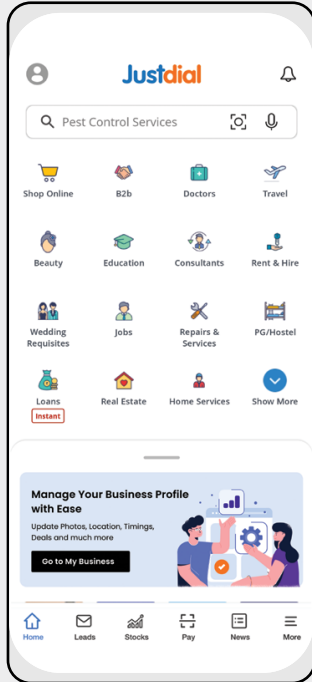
Justdial

Pest Control Services

Shop Online
B2b
Doctors
Travel
Beauty
Education
Consultants
Rent & Hire
Wedding Requisites
Jobs
Repairs & Services
PG/Hostel
Loans
Instant
Real Estate
Home Services
Show More

Manage Your Business Profile with Ease
Update Photos, Location, Timings, Deals and much more
Go to My Business

Home
Leads
Stocks
Pay
News
More